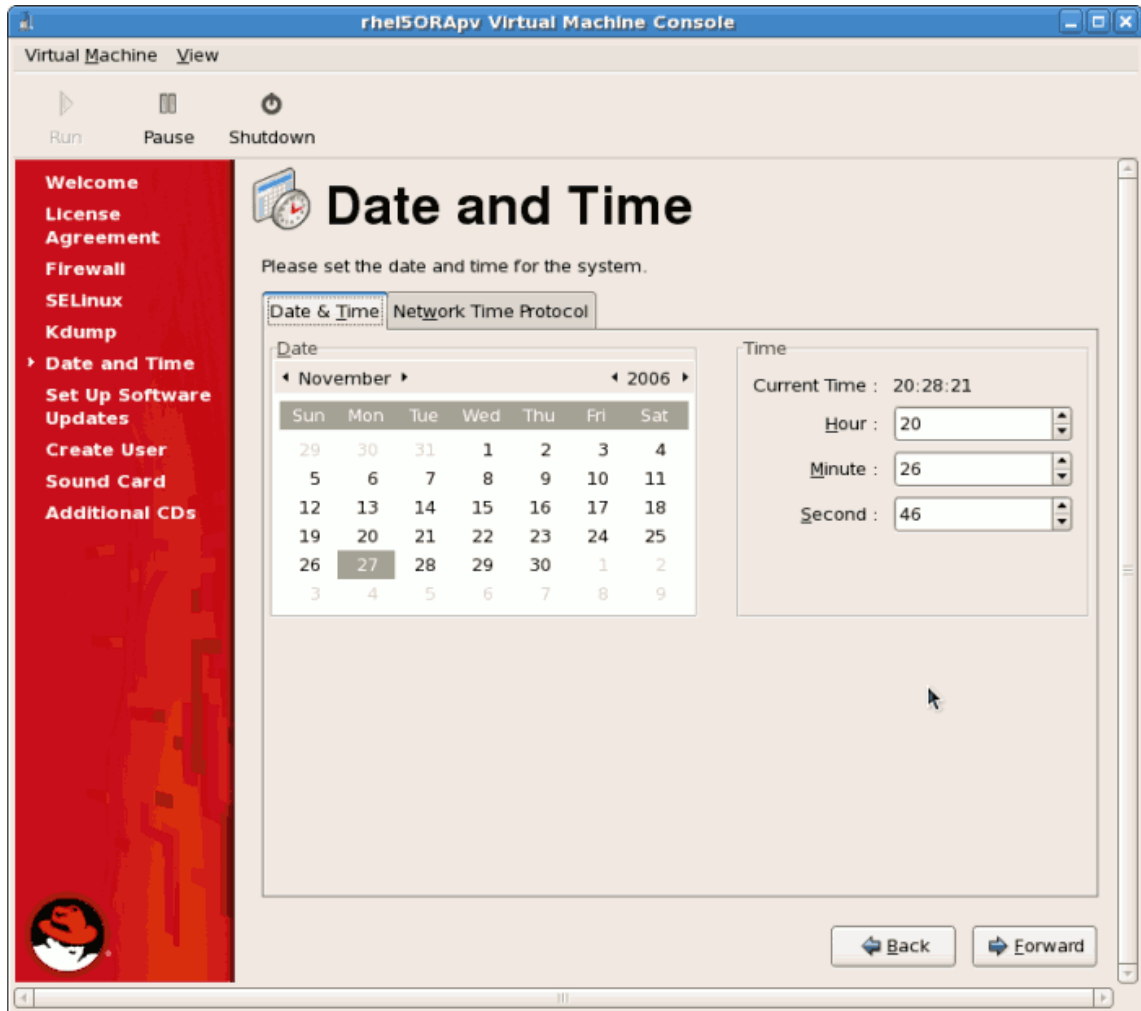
rhel5ORApv Virtual Machine Console

Virtual Machine View

Run Pause Shutdown

Welcome
License Agreement
Firewall
SELinux
Kdump
Date and Time
Set Up Software Updates
Create User
Sound Card
Additional CDs

Date and Time

Please set the date and time for the system.

Date & Time | Network Time Protocol

Date

November 2006

| Sun | Mon | Tue | Wed | Thu | Fri | Sat |
|---|---|---|---|---|---|---|
| 29 | 30 | 31 | 1 | 2 | 3 | 4 |
| 5 | 6 | 7 | 8 | 9 | 10 | 11 |
| 12 | 13 | 14 | 15 | 16 | 17 | 18 |
| 19 | 20 | 21 | 22 | 23 | 24 | 25 |
| 26 | 27 | 28 | 29 | 30 | 1 | 2 |
| 3 | 4 | 5 | 6 | 7 | 8 | 9 |

Time

Current Time : 20:28:21

Hour : 20

Minute : 26

Second : 46

Back Forward